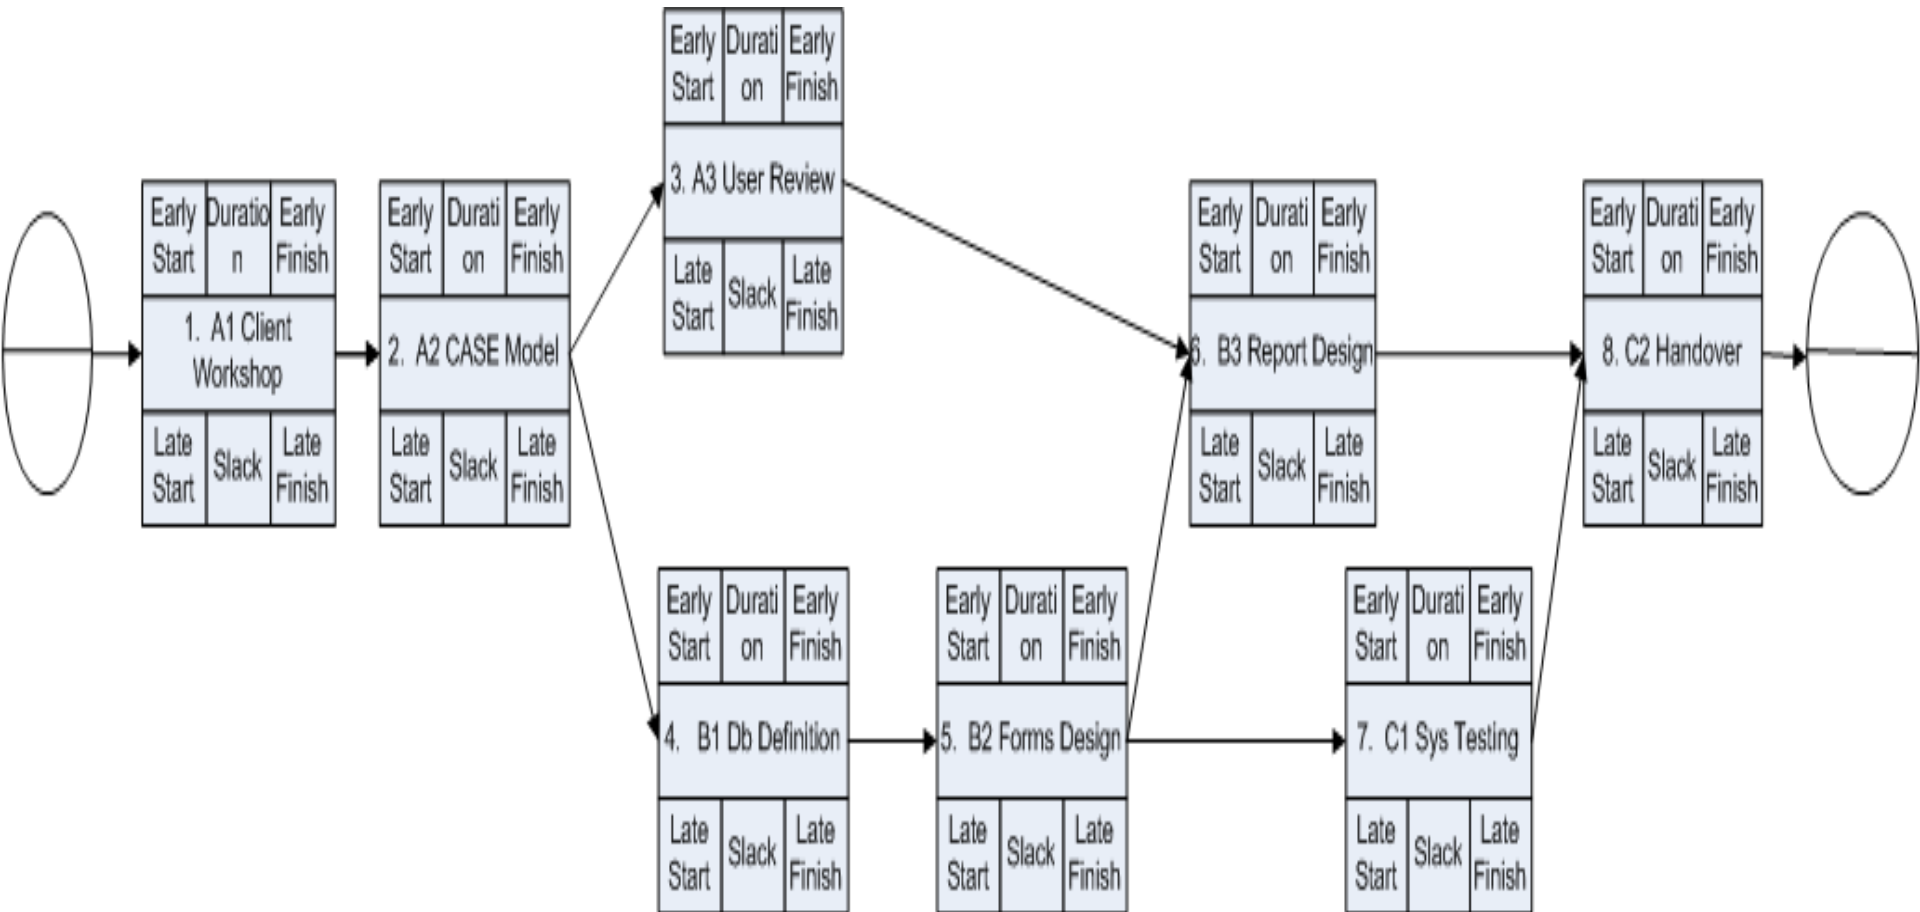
| Early Start | Duratio n | Early Finish |
|---|---|---|
| 1. A1 Client Workshop | | |
| Late Start | Slack | Late Finish |

| Early Start | Durati on | Early Finish |
|---|---|---|
| 2. A2 CASE Model | | |
| Late Start | Slack | Late Finish |

| Early Start | Durati on | Early Finish |
|---|---|---|
| 3. A3 User Review | | |
| Late Start | Slack | Late Finish |

| Early Start | Durati on | Early Finish |
|---|---|---|
| 4. B1 Db Definition | | |
| Late Start | Slack | Late Finish |

| Early Start | Durati on | Early Finish |
|---|---|---|
| 5. B2 Forms Design | | |
| Late Start | Slack | Late Finish |

| Early Start | Durati on | Early Finish |
|---|---|---|
| 6. B3 Report Design | | |
| Late Start | Slack | Late Finish |

| Early Start | Durati on | Early Finish |
|---|---|---|
| 7. C1 Sys Testing | | |
| Late Start | Slack | Late Finish |

| Early Start | Durati on | Early Finish |
|---|---|---|
| 8. C2 Handover | | |
| Late Start | Slack | Late Finish |